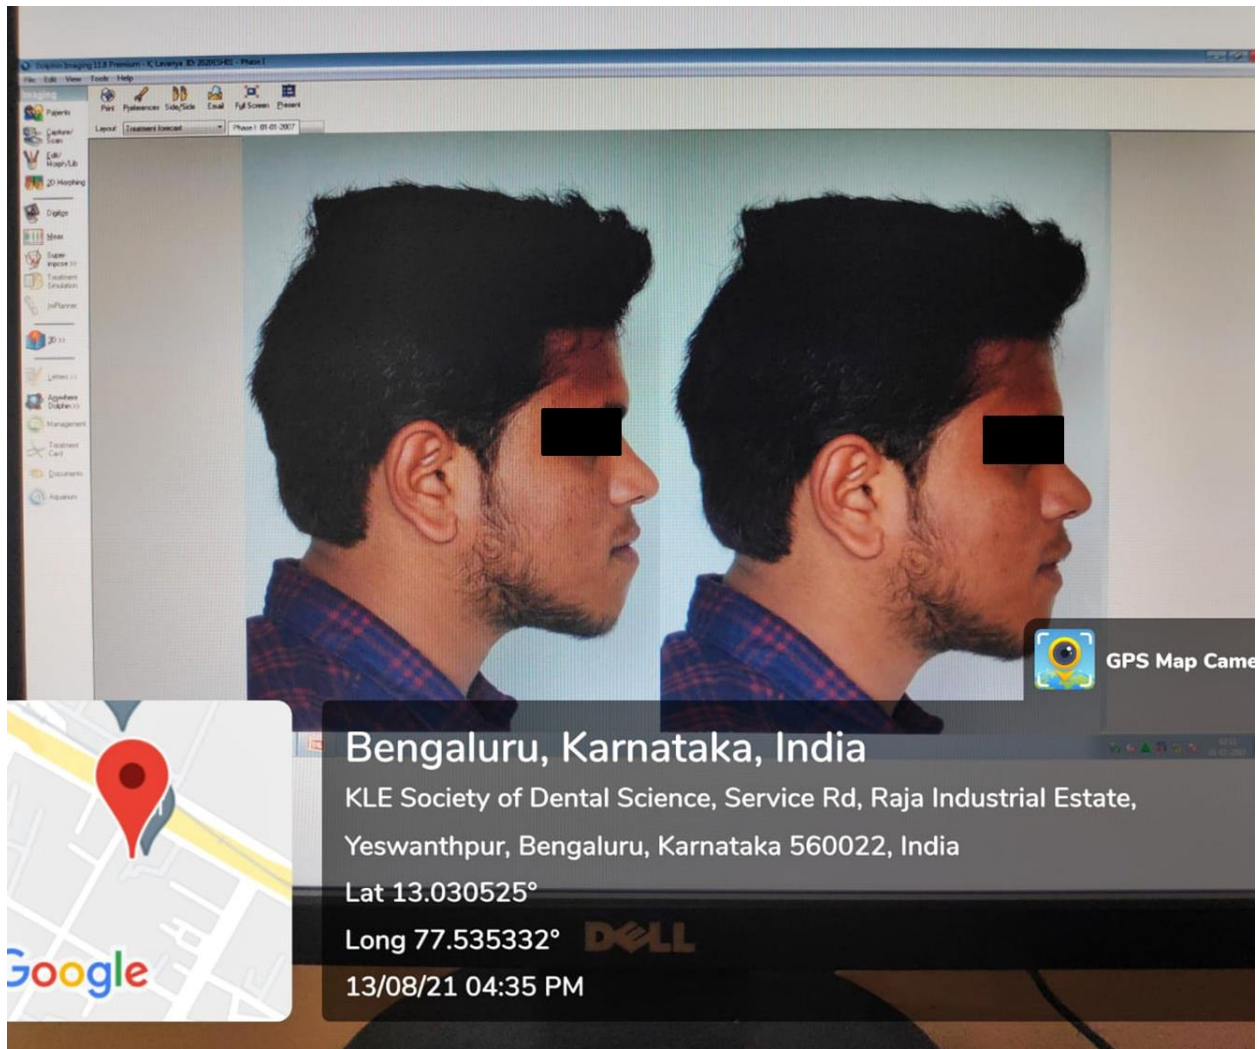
Dolphin Imaging 11.8 Premium - K Lavanya ID 2020ISH01 - Phase I
File Edit View Tools Help
Imaging
Print Preferences Side/Side Email Full Screen Present
Layout Treatment forecast Phase I: 01-01-2007
Patients
Capture/ Scan
Edit/ Morph/Lib
2D Morphing
Digitize
Measure
Superimpose
Treatment Simulation
3D Planner
3D
Letters
Anywhere Dolphin
Management
Treatment Card
Documents
Aquarium

GPS Map Came

Bengaluru, Karnataka, India
KLE Society of Dental Science, Service Rd, Raja Industrial Estate, Yeswanthpur, Bengaluru, Karnataka 560022, India
Lat 13.030525°
Long 77.535332°
13/08/21 04:35 PM

DELL

Google